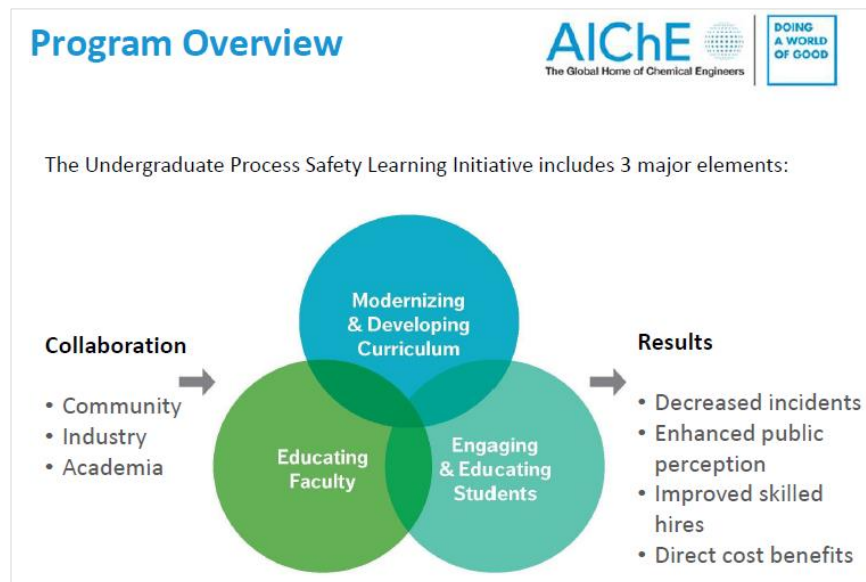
Program Overview

AIChE
The Global Home of Chemical Engineers

DOING A WORLD OF GOOD

The Undergraduate Process Safety Learning Initiative includes 3 major elements:

Collaboration
• Community
• Industry
• Academia

Modernizing & Developing Curriculum

Educating Faculty

Engaging & Educating Students

Results
• Decreased incidents
• Enhanced public perception
• Improved skilled hires
• Direct cost benefits